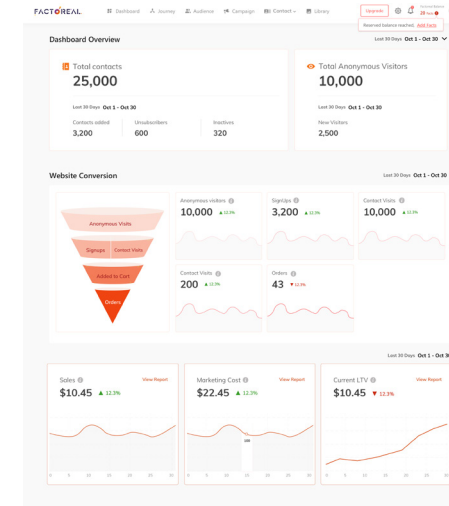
FACTOREAL

Dashboard Journey Audience Campaign Contact Library

Upgrade

Reserved balance reached Add funds

Dashboard Overview

Last 30 Days Oct 1 - Oct 30

Total contacts
25,000

Last 30 Days Oct 1 - Oct 30

Contacts added
3,200

Unsubscribers
600

Inactives
320

Total Anonymous Visitors
10,000

Last 30 Days Oct 1 - Oct 30

New Visitors
2,500

Website Conversion

Last 30 Days Oct 1 - Oct 30

Anonymous Visits

Signups Contact Visits

Added to Cart

Orders

Anonymous visitors
10,000 ▲ 12.3%

Signups
3,200 ▲ 12.3%

Contact Visits
10,000 ▲ 12.3%

Contact Visits
200 ▲ 12.3%

Orders
43 ▼ 12.3%

Last 30 Days Oct 1 - Oct 30

Sales
$10.45 ▲ 12.3%
View Report

Marketing Cost
$22.45 ▲ 12.3%
View Report

Current LTV
$10.45 ▼ 12.3%
View Report

0 5 10 15 20 25 30

0 5 10 15 20 25 30

0 5 10 15 20 25 30